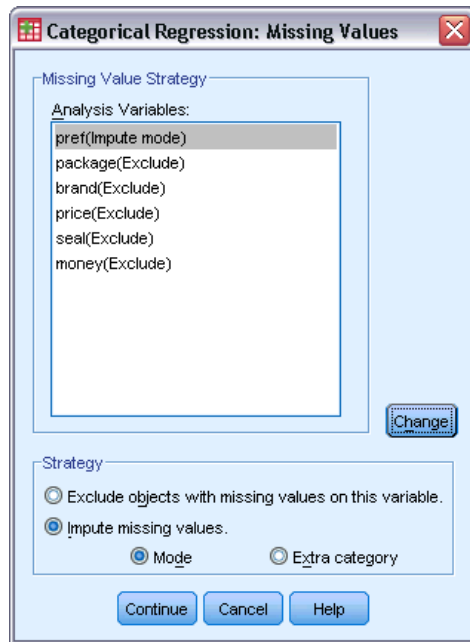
Categorical Regression: Missing Values

Missing Value Strategy

Analysis Variables:

pref(Impute mode)
package(Exclude)
brand(Exclude)
price(Exclude)
seal(Exclude)
money(Exclude)

Change

Strategy

Exclude objects with missing values on this variable.

Impute missing values.

Mode

Extra category

Continue Cancel Help